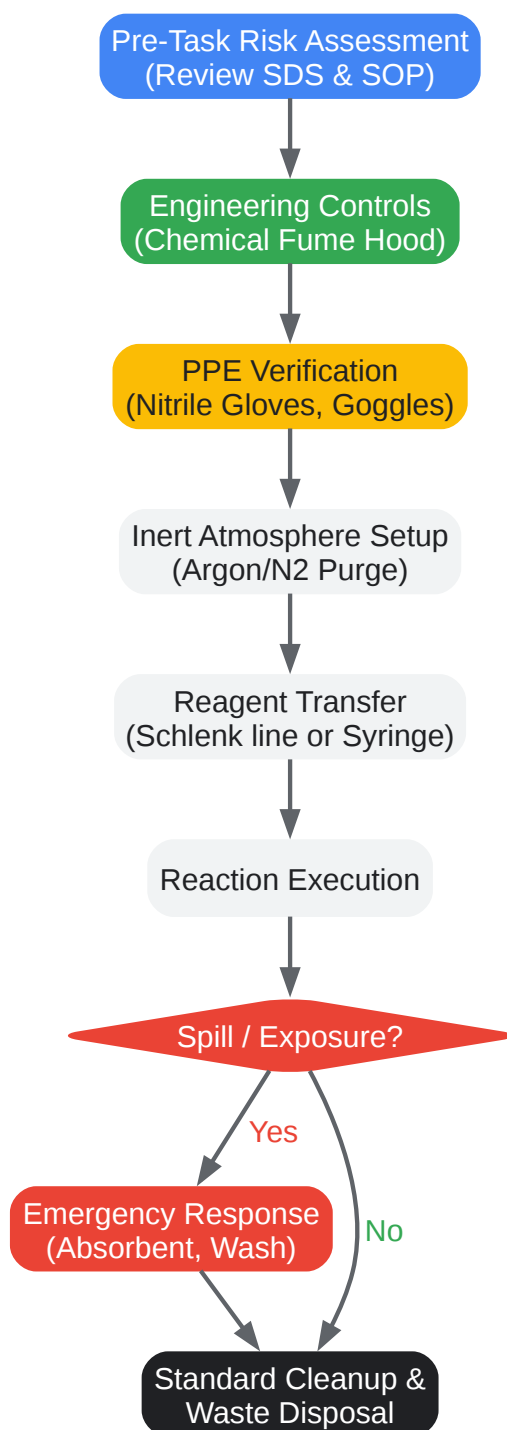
Pre-Task Risk Assessment
(Review SDS & SOP)

Engineering Controls
(Chemical Fume Hood)

PPE Verification
(Nitrile Gloves, Goggles)

Inert Atmosphere Setup
(Argon/N2 Purge)

Reagent Transfer
(Schlenk line or Syringe)

Reaction Execution

Spill / Exposure?

Yes

Emergency Response
(Absorbent, Wash)

No

Standard Cleanup &
Waste Disposal